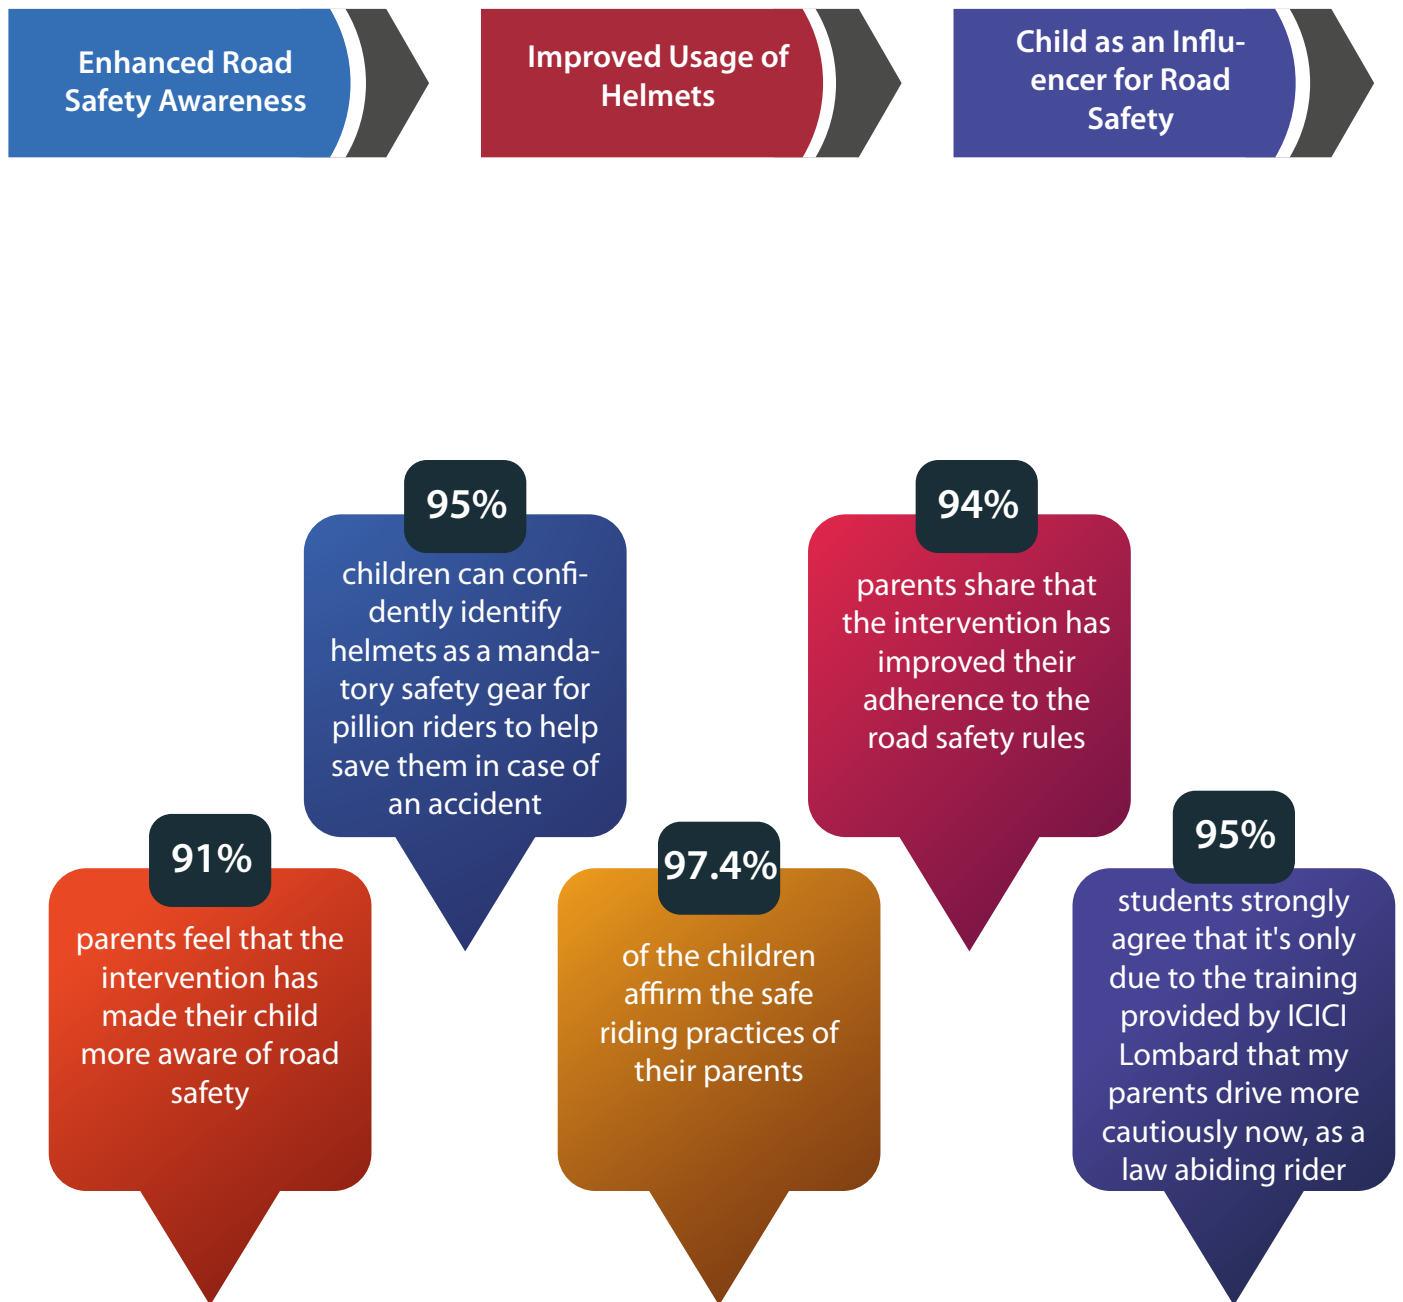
Enhanced Road Safety Awareness

Improved Usage of Helmets

Child as an Influencer for Road Safety

95%

children can confidently identify helmets as a mandatory safety gear for pillion riders to help save them in case of an accident

94%

parents share that the intervention has improved their adherence to the road safety rules

91%

parents feel that the intervention has made their child more aware of road safety

97.4%

of the children affirm the safe riding practices of their parents

95%

students strongly agree that it's only due to the training provided by ICICI Lombard that my parents drive more cautiously now, as a law abiding rider